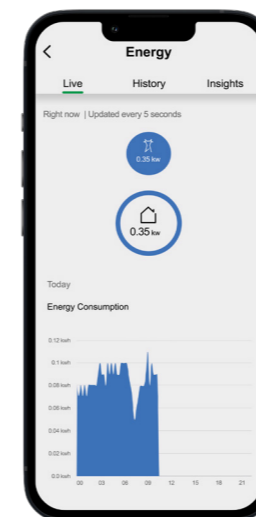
<

Energy

Live

History

Insights

Right now | Updated every 5 seconds

0.35 kw

0.35 kw

Today

Energy Consumption

0.12 kwh
0.1 kwh
0.08 kwh
0.06 kwh
0.04 kwh
0.02 kwh
0.0 kwh

00
03
06
09
12
15
18
21